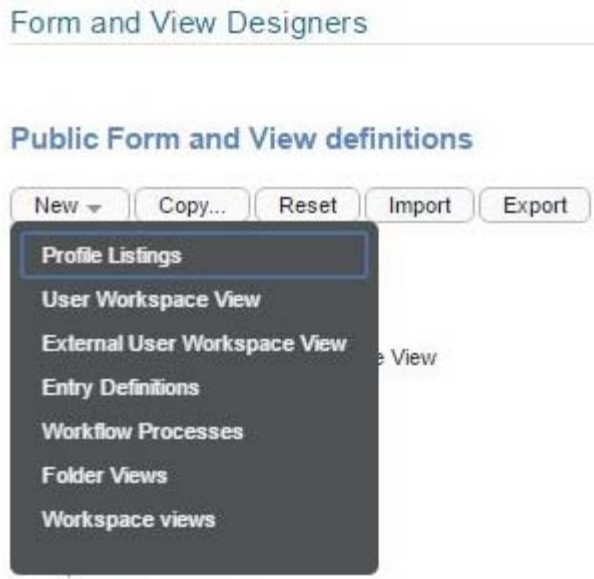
Form and View Designers

Public Form and View definitions

New
Copy...
Reset
Import
Export

Profile Listings
User Workspace View
External User Workspace View
Entry Definitions
Workflow Processes
Folder Views
Workspace views

e View